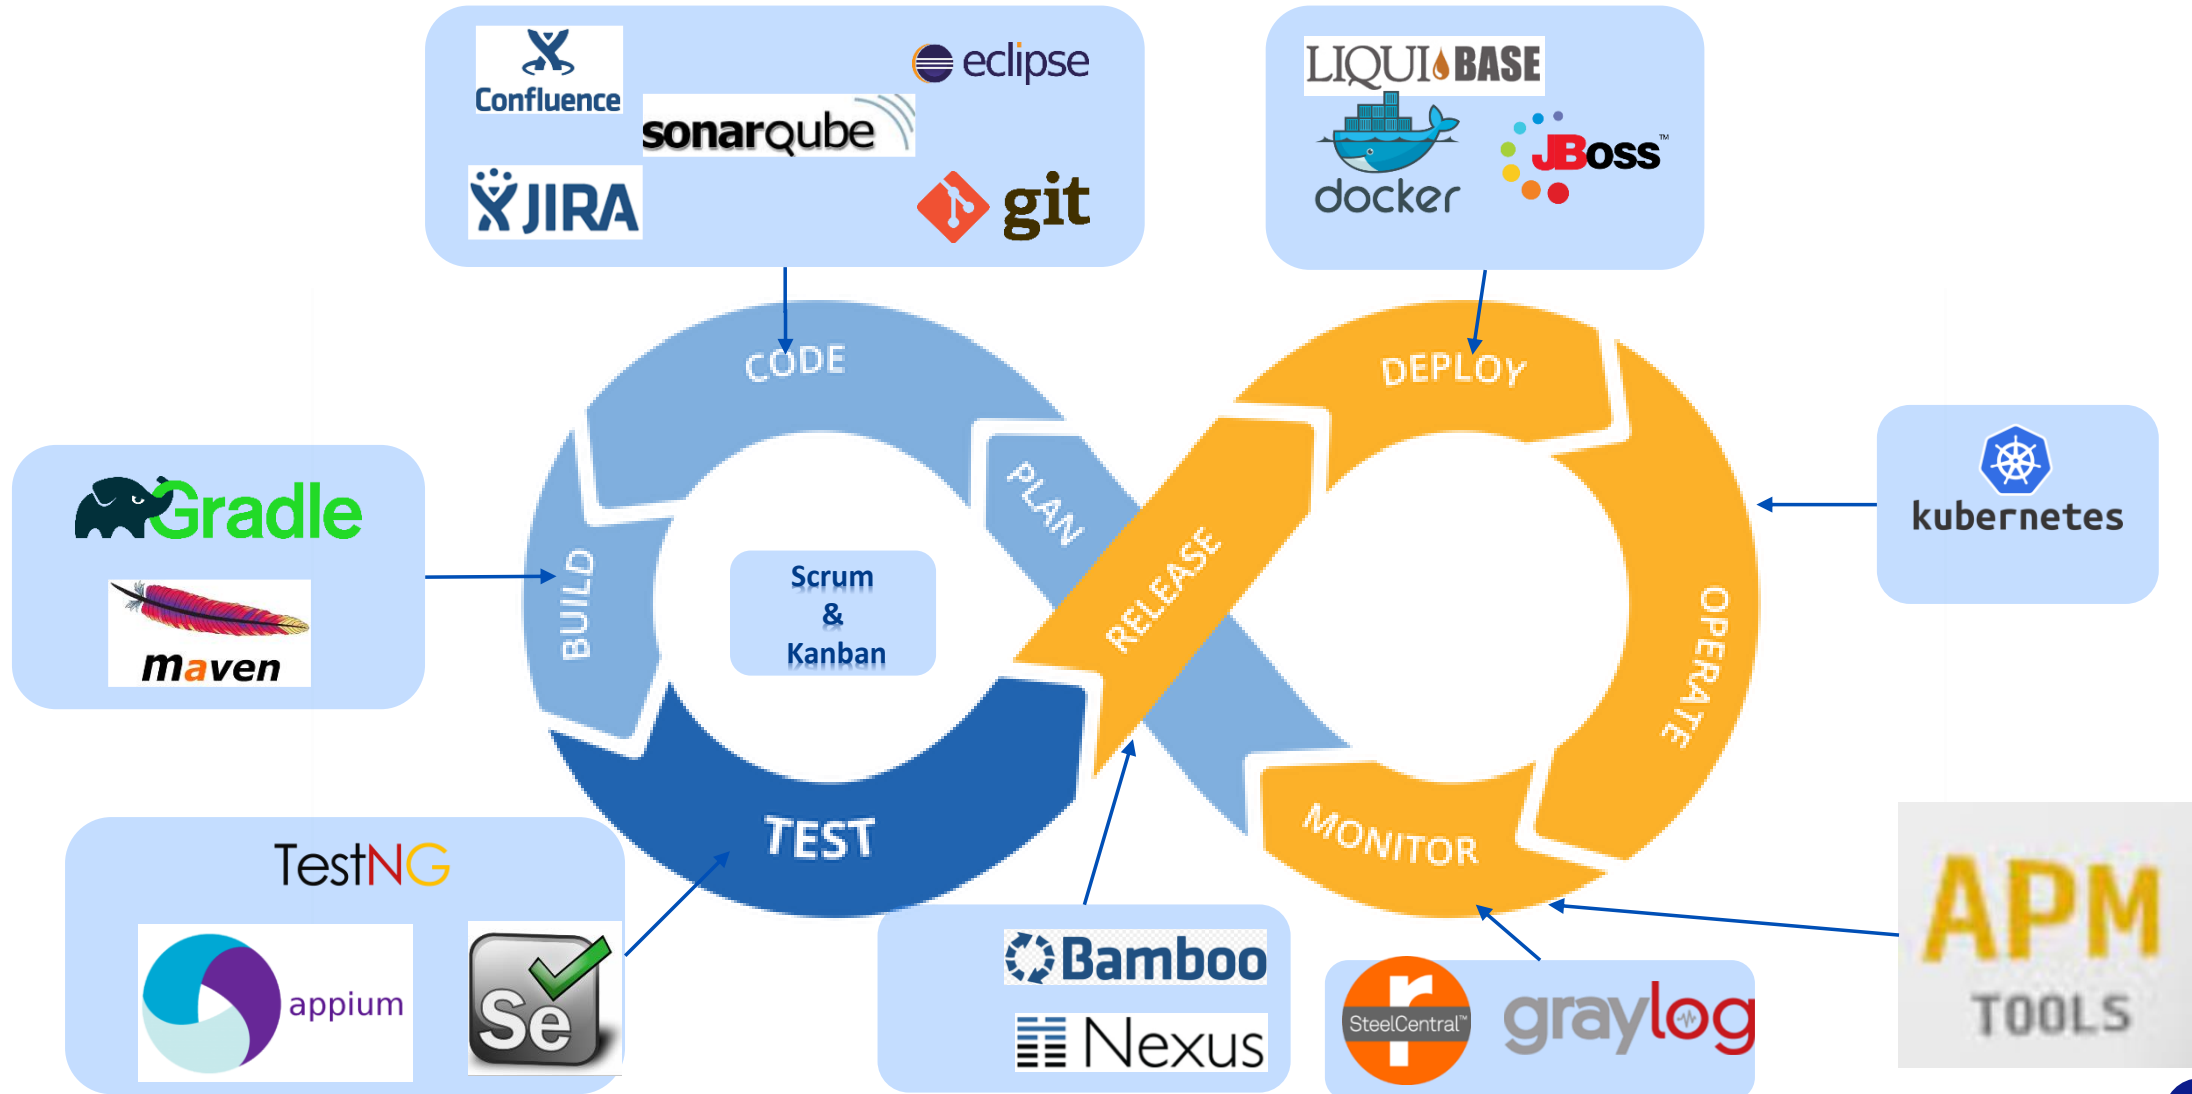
Confluence
eclipse
sonarqube
JIRA
git

LIQUIBASE
docker
JBoss™

CODE
PLAN
BUILD
Scrum & Kanban
TEST
RELEASE
DEPLOY
OPERATE
MONITOR

Gradle
maven

kubernetes

TestNG
appium
Se

Bamboo
Nexus

SteelCentral™
graylog

APM TOOLS